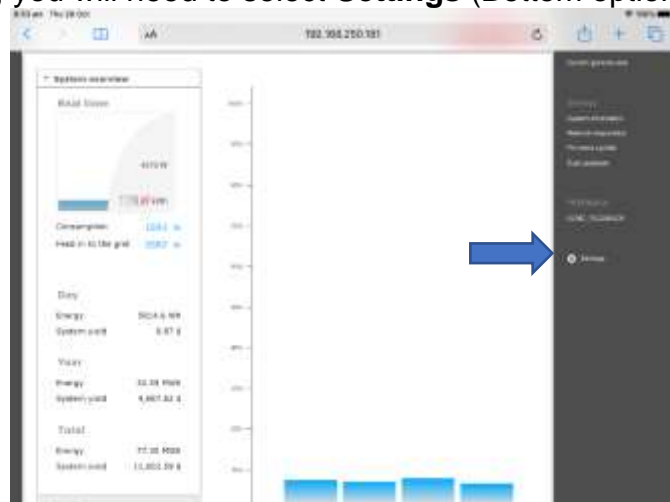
you will need to select Settings (Bottom optio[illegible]

AA 192.168.250.181

System overview

Real time

Consumption

Feed-in to the grid

Day

Energy

System yield

Year

Energy

System yield

Total

Energy

System yield

Settings